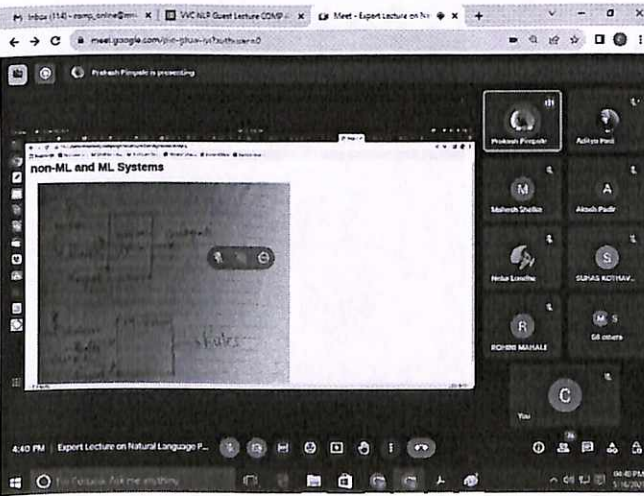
Inbox (114) - comp_online@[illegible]
VVC NLP Guest Lecture COMP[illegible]
Meet - Expert Lecture on N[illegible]
meet.google.com/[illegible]
Prakash Pimpale is presenting
non-ML and ML Systems
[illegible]
Prakash Pimpale
Aditya Patil
M
Mahesh Shelke
A
Akash Padir
Neha Londhe
S
SUHAS KOTHAV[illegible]
R
ROHINI MAHALE
58 others
C
You
4:40 PM | Expert Lecture on Natural Language P...
Type here to search
04:40 PM